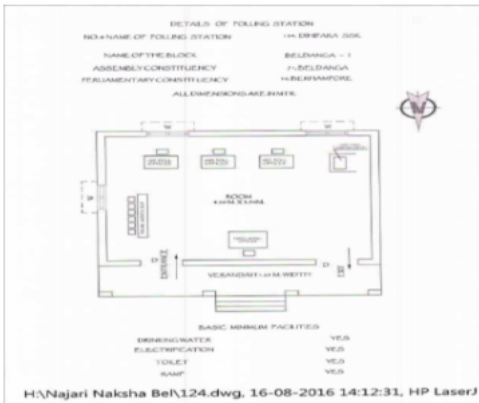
DETAILS OF POLLING STATION

NO.& NAME OF POLLING STATION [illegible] DINPARA SSK

NAME OF THE BLOCK BELDANGA - I

ASSEMBLY CONSTITUENCY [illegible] BELDANGA

PARLIAMENTARY CONSTITUENCY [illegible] BERHAMPORE

ALL DIMENSIONS ARE IN MTR.

W

W

W

D

D

ROOM
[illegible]

ENTRANCE

VERANDAH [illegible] WIDTH

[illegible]

BASIC MINIMUM FACILITIES

DRINKING WATER YES

ELECTRIFICATION YES

TOILET YES

RAMP YES

H:\Najari Naksha Bel\124.dwg, 16-08-2016 14:12:31, HP LaserJ